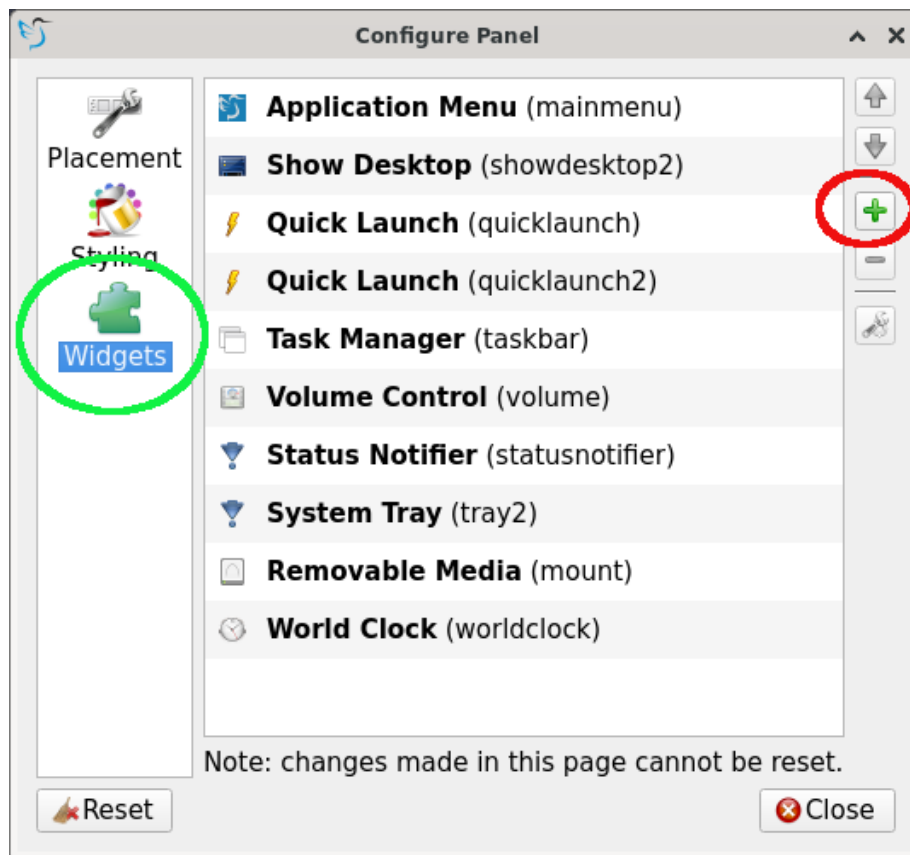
Configure Panel

Placement
Styling
Widgets

**Application Menu** (mainmenu)
**Show Desktop** (showdesktop2)
**Quick Launch** (quicklaunch)
**Quick Launch** (quicklaunch2)
**Task Manager** (taskbar)
**Volume Control** (volume)
**Status Notifier** (statusnotifier)
**System Tray** (tray2)
**Removable Media** (mount)
**World Clock** (worldclock)

Note: changes made in this page cannot be reset.

Reset
Close